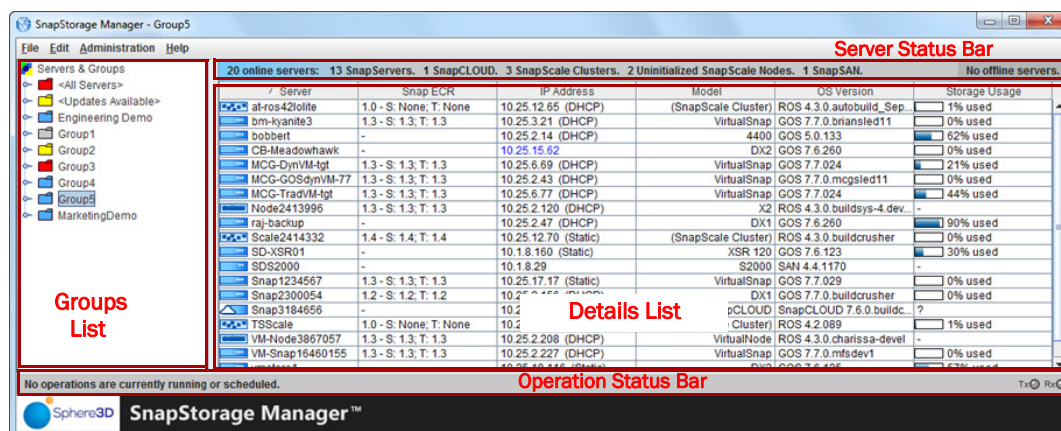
SnapStorage Manager - Group5

File Edit Administration Help

Server Status Bar

20 online servers: 13 SnapServers. 1 SnapCLOUD. 3 SnapScale Clusters. 2 Uninitialized SnapScale Nodes. 1 SnapSAN. No offline servers.

Servers & Groups
<All Servers>
<Updates Available>
Engineering Demo
Group1
Group2
Group3
Group4
Group5
MarketingDemo

Groups List

| Server | Snap ECR | IP Address | Model | OS Version | Storage Usage |
|---|---|---|---|---|---|
| at-ros42lolite | 1.0 - S: None; T: None | 10.25.12.65 (DHCP) | (SnapScale Cluster) | ROS 4.3.0.autobuild_Sep... | 1% used |
| bm-kyanite3 | 1.3 - S: 1.3; T: 1.3 | 10.25.3.21 (DHCP) | VirtualSnap | GOS 7.7.0.briansled11 | 0% used |
| bobbert | - | 10.25.2.14 (DHCP) | 4400 | GOS 5.0.133 | 62% used |
| CB-Meadowhawk | - | 10.25.15.62 | DX2 | GOS 7.6.260 | 0% used |
| MCG-DynVM-tgt | 1.3 - S: 1.3; T: 1.3 | 10.25.6.69 (DHCP) | VirtualSnap | GOS 7.7.024 | 21% used |
| MCG-GOSdynVM-77 | 1.3 - S: 1.3; T: 1.3 | 10.25.2.43 (DHCP) | VirtualSnap | GOS 7.7.0.mcgsled11 | 0% used |
| MCG-TradVM-tgt | 1.3 - S: 1.3; T: 1.3 | 10.25.6.77 (DHCP) | VirtualSnap | GOS 7.7.024 | 44% used |
| Node2413996 | 1.3 - S: 1.3; T: 1.3 | 10.25.2.120 (DHCP) | X2 | ROS 4.3.0.buildsys-4.dev... | - |
| raj-backup | - | 10.25.2.47 (DHCP) | DX1 | GOS 7.6.260 | 90% used |
| Scale2414332 | 1.4 - S: 1.4; T: 1.4 | 10.25.12.70 (Static) | (SnapScale Cluster) | ROS 4.3.0.buildcrusher | 0% used |
| SD-XSR01 | - | 10.1.8.160 (Static) | XSR 120 | GOS 7.6.123 | 30% used |
| SDS2000 | - | 10.1.8.29 | S2000 | SAN 4.4.1170 | - |
| Snap1234567 | 1.3 - S: 1.3; T: 1.3 | 10.25.17.17 (Static) | VirtualSnap | GOS 7.7.029 | 0% used |
| Snap2300054 | 1.2 - S: 1.2; T: 1.2 | 10.2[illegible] | DX1 | GOS 7.7.0.buildcrusher | 0% used |
| Snap3184656 | - | 10.2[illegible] | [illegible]pCLOUD | SnapCLOUD 7.6.0.buildc... | ? |
| TSScale | 1.0 - S: None; T: None | 10.2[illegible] | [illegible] Cluster) | ROS 4.2.089 | 1% used |
| VM-Node3867057 | 1.3 - S: 1.3; T: 1.3 | 10.25.2.208 (DHCP) | VirtualNode | ROS 4.3.0.charissa-devel | - |
| VM-Snap16460155 | 1.3 - S: 1.3; T: 1.3 | 10.25.2.227 (DHCP) | VirtualSnap | GOS 7.7.0.mfsdev1 | 0% used |

Details List

Operation Status Bar

No operations are currently running or scheduled.

Tx Rx

Sphere3D SnapStorage Manager™